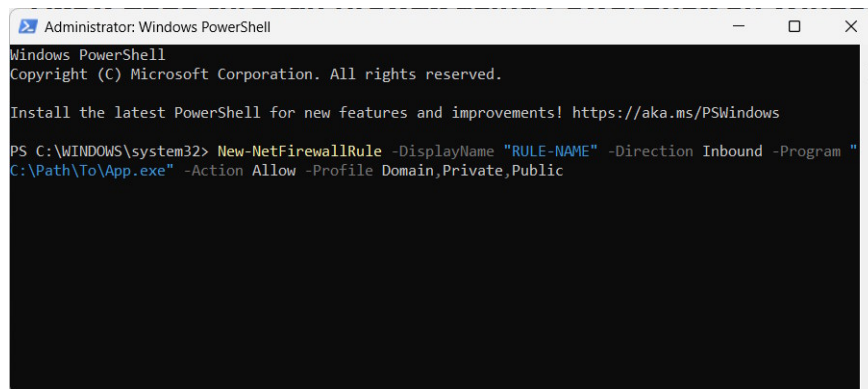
Administrator: Windows PowerShell

Windows PowerShell
Copyright (C) Microsoft Corporation. All rights reserved.

Install the latest PowerShell for new features and improvements! https://aka.ms/PSWindows

PS C:\WINDOWS\system32> New-NetFirewallRule -DisplayName "RULE-NAME" -Direction Inbound -Program "C:\Path\To\App.exe" -Action Allow -Profile Domain,Private,Public